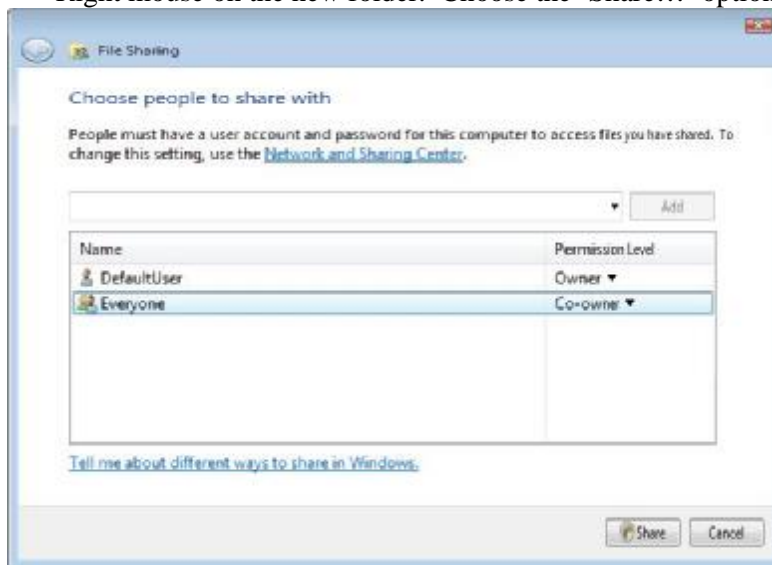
Right mouse on the new folder. Choose the "Share..." option

File Sharing

Choose people to share with

People must have a user account and password for this computer to access files you have shared. To change this setting, use the Network and Sharing Center.

Add

| Name | Permission Level |
|---|---|
| DefaultUser | Owner ▾ |
| Everyone | Co-owner ▾ |

Tell me about different ways to share in Windows.

Share Cancel